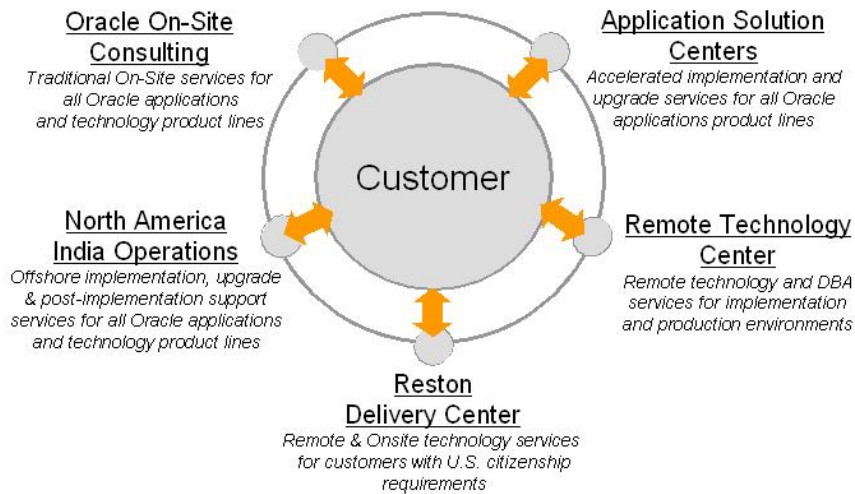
Oracle On-Site Consulting
Traditional On-Site services for all Oracle applications and technology product lines

Application Solution Centers
Accelerated implementation and upgrade services for all Oracle applications product lines

Customer

North America India Operations
Offshore implementation, upgrade & post-implementation support services for all Oracle applications and technology product lines

Remote Technology Center
Remote technology and DBA services for implementation and production environments

Reston Delivery Center
Remote & Onsite technology services for customers with U.S. citizenship requirements